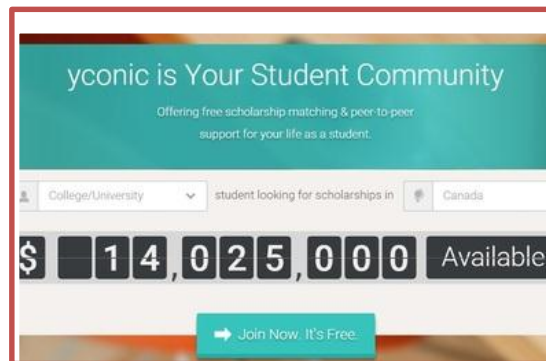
yconic is Your Student Community

Offering free scholarship matching & peer-to-peer support for your life as a student.

College/University

student looking for scholarships in

Canada

$ 14,025,000 Available

Join Now. It's Free.